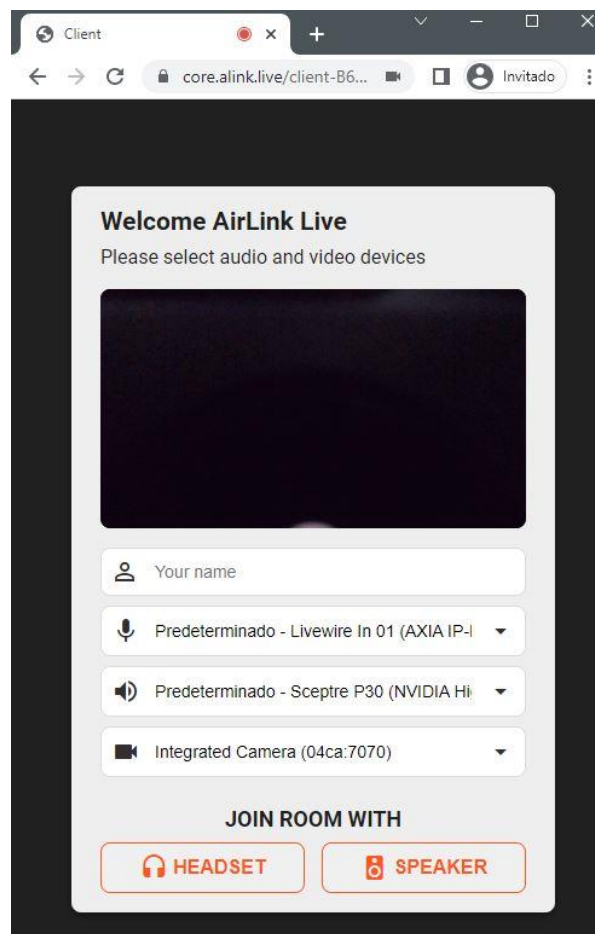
Client

core.alink.live/client-B6...

Invitado

Welcome AirLink Live

Please select audio and video devices

Your name

Predeterminado - Livewire In 01 (AXIA IP-I

Predeterminado - Sceptre P30 (NVIDIA Hi

Integrated Camera (04ca:7070)

JOIN ROOM WITH

HEADSET

SPEAKER